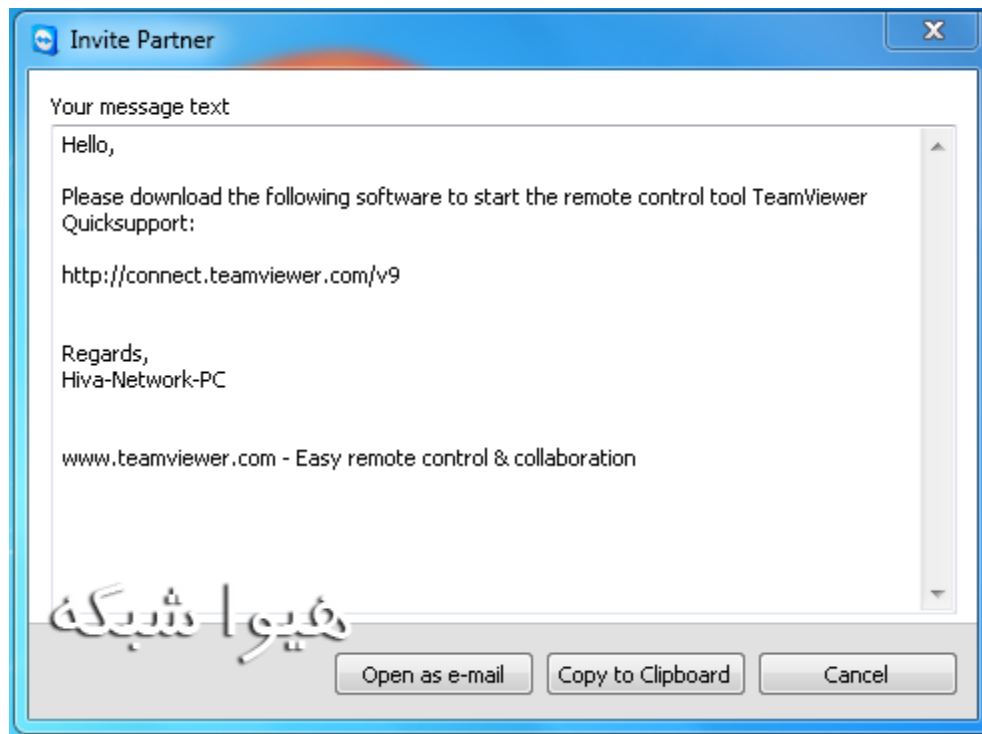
Invite Partner

X

Your message text

Hello,

Please download the following software to start the remote control tool TeamViewer Quicksupport:

http://connect.teamviewer.com/v9

Regards,
Hiva-Network-PC

www.teamviewer.com - Easy remote control & collaboration

هیوا شبکه

Open as e-mail

Copy to Clipboard

Cancel